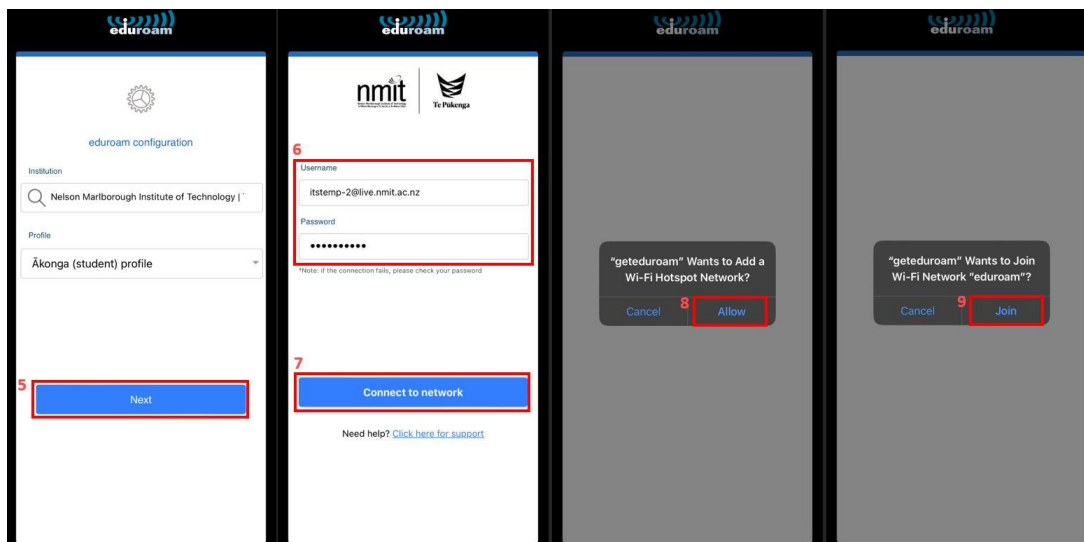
eduroam

eduroam configuration

Institution

Nelson Marlborough Institute of Technology |

Profile

Ākonga (student) profile

5

Next

eduroam

nmit

Te Pūkenga

6

Username

itstemp-2@live.nmit.ac.nz

Password

••••••••••

*Note: if the connection fails, please check your password

7

Connect to network

Need help? Click here for support

eduroam

"geteduroam" Wants to Add a Wi-Fi Hotspot Network?

Cancel

8

Allow

eduroam

"geteduroam" Wants to Join Wi-Fi Network "eduroam"?

Cancel

9

Join